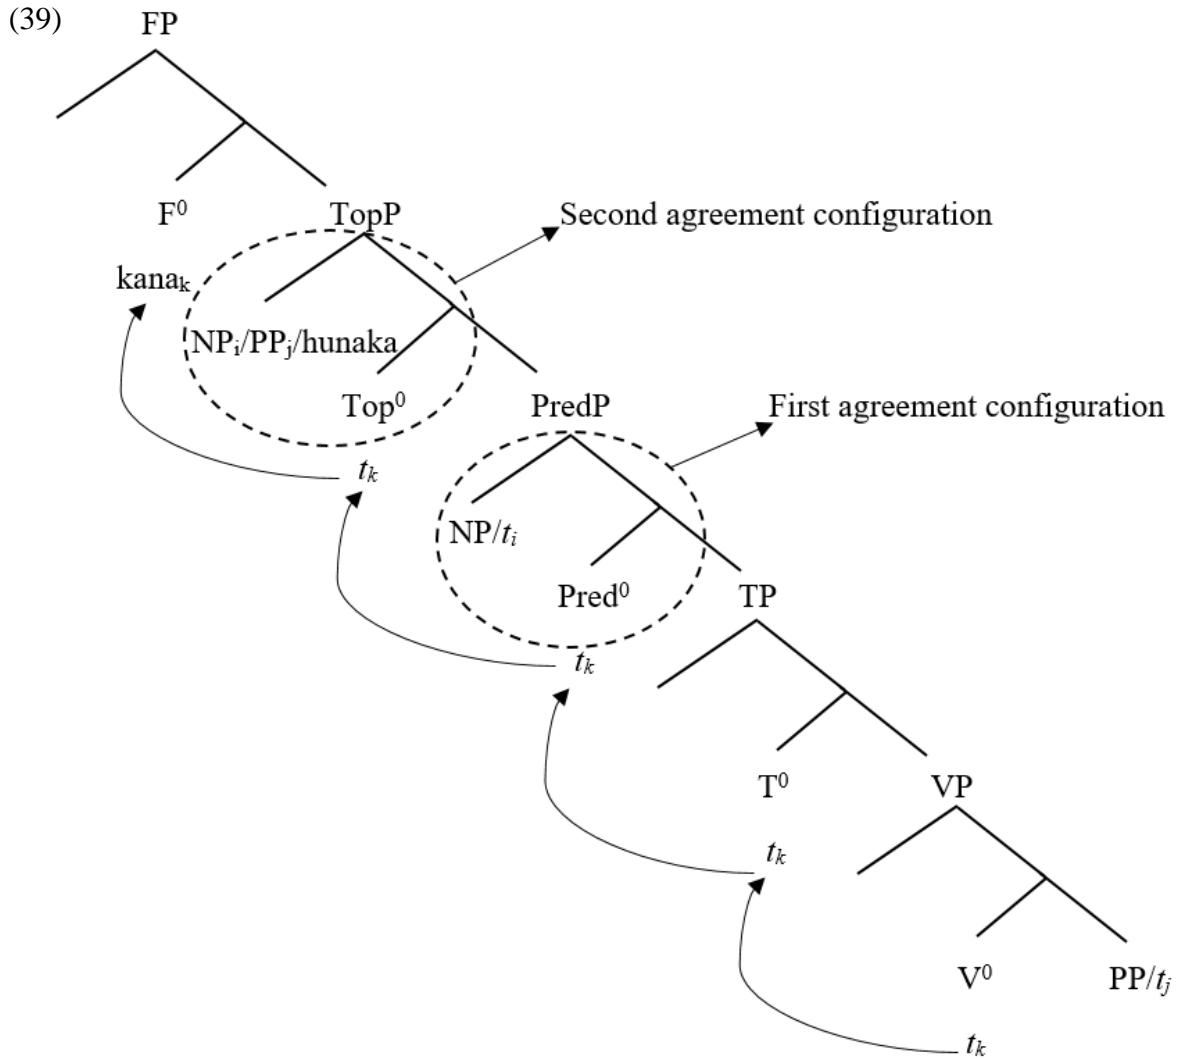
(39)

FP

$F^0$

TopP

Second agreement configuration

$kana_k$

$NP_i/PP_j$/hunaka

$Top^0$

PredP

First agreement configuration

$t_k$

$NP/t_i$

$Pred^0$

TP

$t_k$

$T^0$

VP

$t_k$

$V^0$

$PP/t_j$

$t_k$